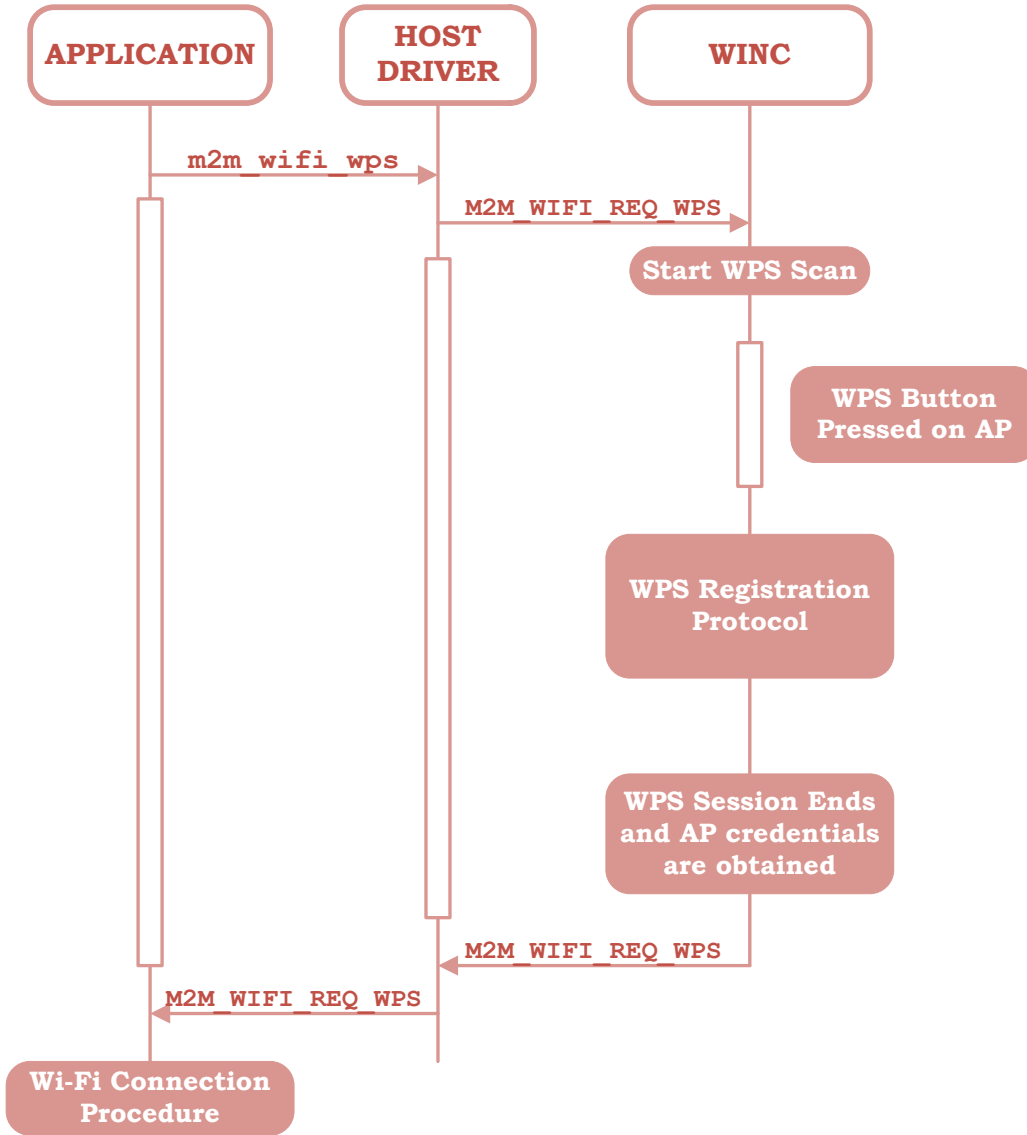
APPLICATION

HOST DRIVER

WINC

m2m_wifi_wps

M2M_WIFI_REQ_WPS

Start WPS Scan

WPS Button Pressed on AP

WPS Registration Protocol

WPS Session Ends and AP credentials are obtained

M2M_WIFI_REQ_WPS

M2M_WIFI_REQ_WPS

Wi-Fi Connection Procedure